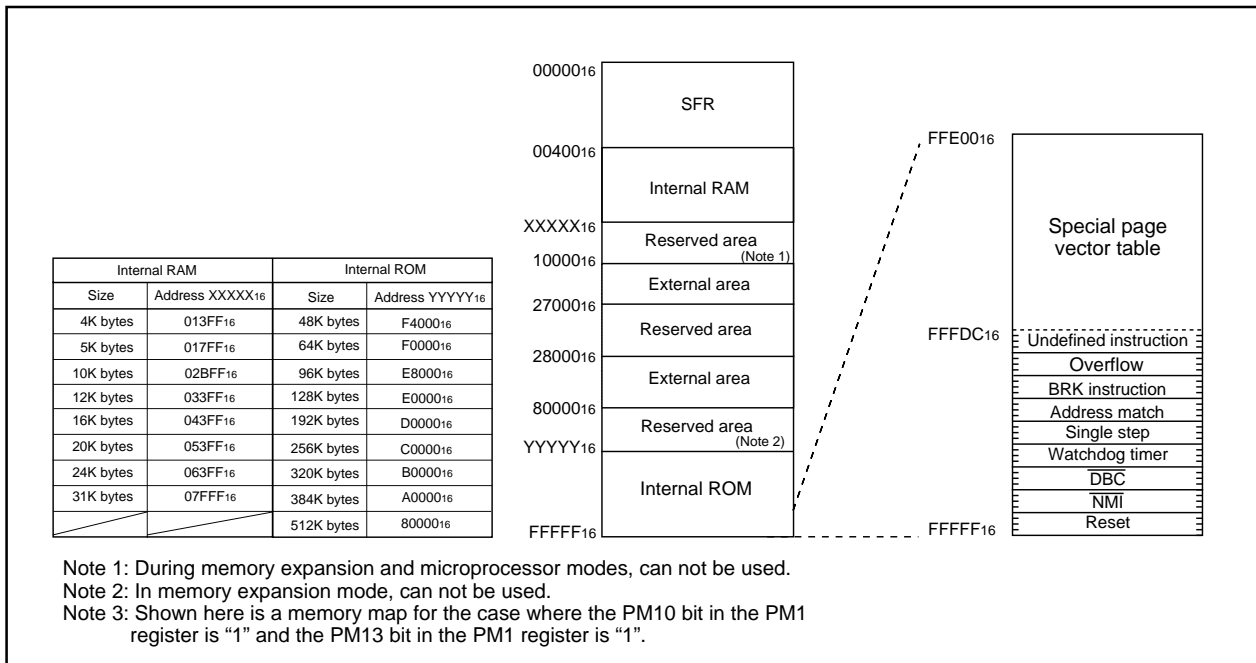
| Internal RAM | | Internal ROM | |
|---|---|---|---|
| Size | Address $XXXXX_{16}$ | Size | Address $YYYYY_{16}$ |
| 4K bytes | $013FF_{16}$ | 48K bytes | $F4000_{16}$ |
| 5K bytes | $017FF_{16}$ | 64K bytes | $F0000_{16}$ |
| 10K bytes | $02BFF_{16}$ | 96K bytes | $E8000_{16}$ |
| 12K bytes | $033FF_{16}$ | 128K bytes | $E0000_{16}$ |
| 16K bytes | $043FF_{16}$ | 192K bytes | $D0000_{16}$ |
| 20K bytes | $053FF_{16}$ | 256K bytes | $C0000_{16}$ |
| 24K bytes | $063FF_{16}$ | 320K bytes | $B0000_{16}$ |
| 31K bytes | $07FFF_{16}$ | 384K bytes | $A0000_{16}$ |
| | | 512K bytes | $80000_{16}$ |

$00000_{16}$
SFR
$00400_{16}$
Internal RAM
$XXXXX_{16}$
Reserved area
(Note 1)
$10000_{16}$
External area
$27000_{16}$
Reserved area
$28000_{16}$
External area
$80000_{16}$
Reserved area
(Note 2)
$YYYYY_{16}$
Internal ROM
$FFFFF_{16}$

$FFE00_{16}$
Special page vector table
$FFFDC_{16}$
Undefined instruction
Overflow
BRK instruction
Address match
Single step
Watchdog timer
$\overline{DBC}$
$\overline{NMI}$
Reset
$FFFFF_{16}$

Note 1: During memory expansion and microprocessor modes, can not be used.
Note 2: In memory expansion mode, can not be used.
Note 3: Shown here is a memory map for the case where the PM10 bit in the PM1 register is “1” and the PM13 bit in the PM1 register is “1”.